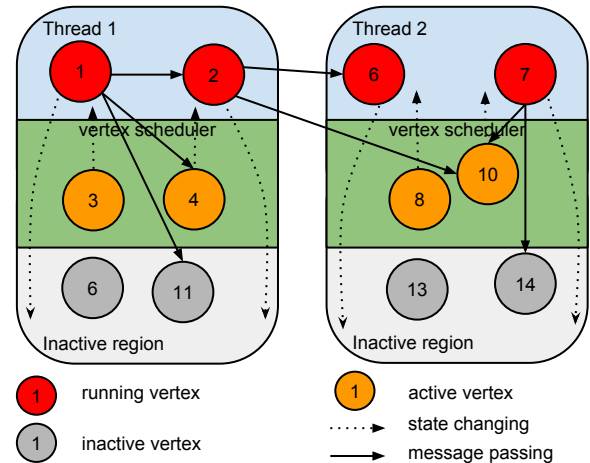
Thread 1

1

2

vertex scheduler

3

4

6

11

Inactive region

Thread 2

6

7

vertex scheduler

10

8

13

14

Inactive region

1 running vertex

1 inactive vertex

1 active vertex

state changing

message passing